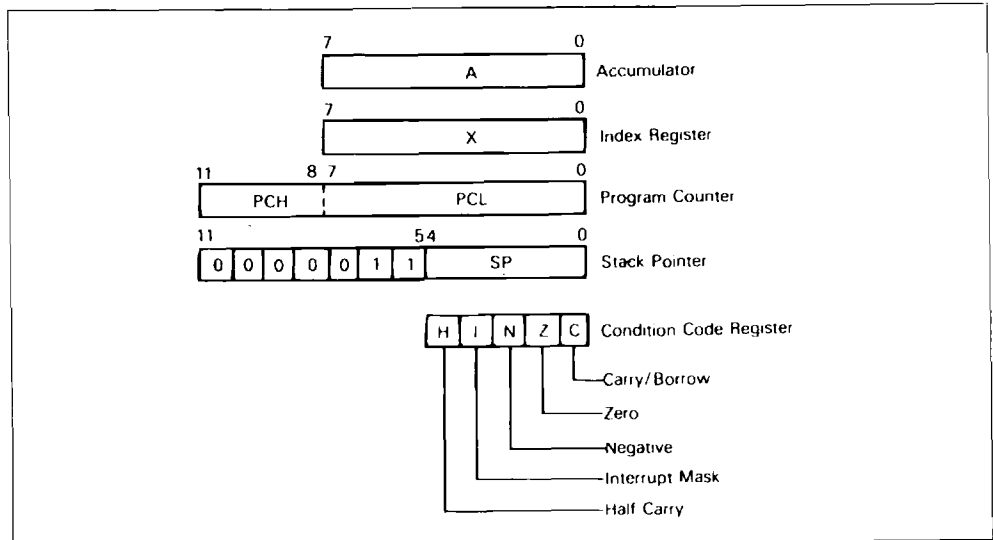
7 0
A Accumulator

7 0
X Index Register

11 8 7 0
PCH PCL Program Counter

11 5 4 0
0 0 0 0 0 1 1 SP Stack Pointer

H I N Z C Condition Code Register

Carry/Borrow

Zero

Negative

Interrupt Mask

Half Carry